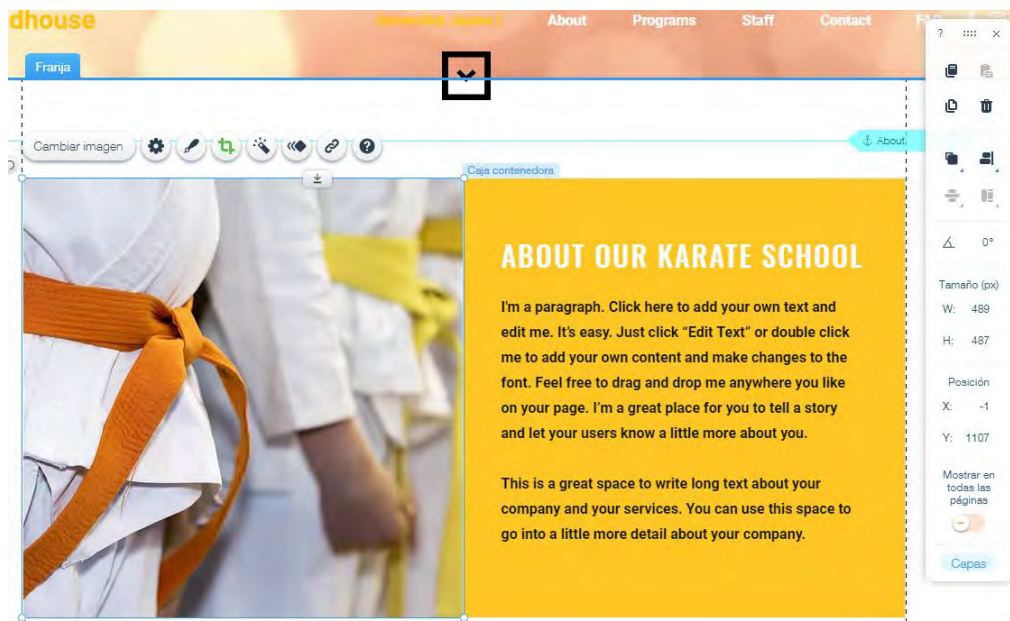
dhouse

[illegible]

About

Programs

Staff

Contact

FA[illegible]

Franja

Cambiar imagen

⚓ About

Caja contenedora

ABOUT OUR KARATE SCHOOL

I'm a paragraph. Click here to add your own text and edit me. It's easy. Just click “Edit Text” or double click me to add your own content and make changes to the font. Feel free to drag and drop me anywhere you like on your page. I'm a great place for you to tell a story and let your users know a little more about you.

This is a great space to write long text about your company and your services. You can use this space to go into a little more detail about your company.

?

0°

Tamaño (px)

W: 489

H: 487

Posición

X: -1

Y: 1107

Mostrar en todas las páginas

Capas